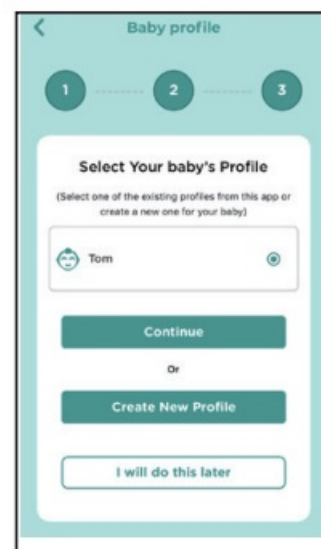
<

Baby profile

1

2

3

Select Your baby's Profile

(Select one of the existing profiles from this app or create a new one for your baby)

Tom

Continue

Or

Create New Profile

I will do this later